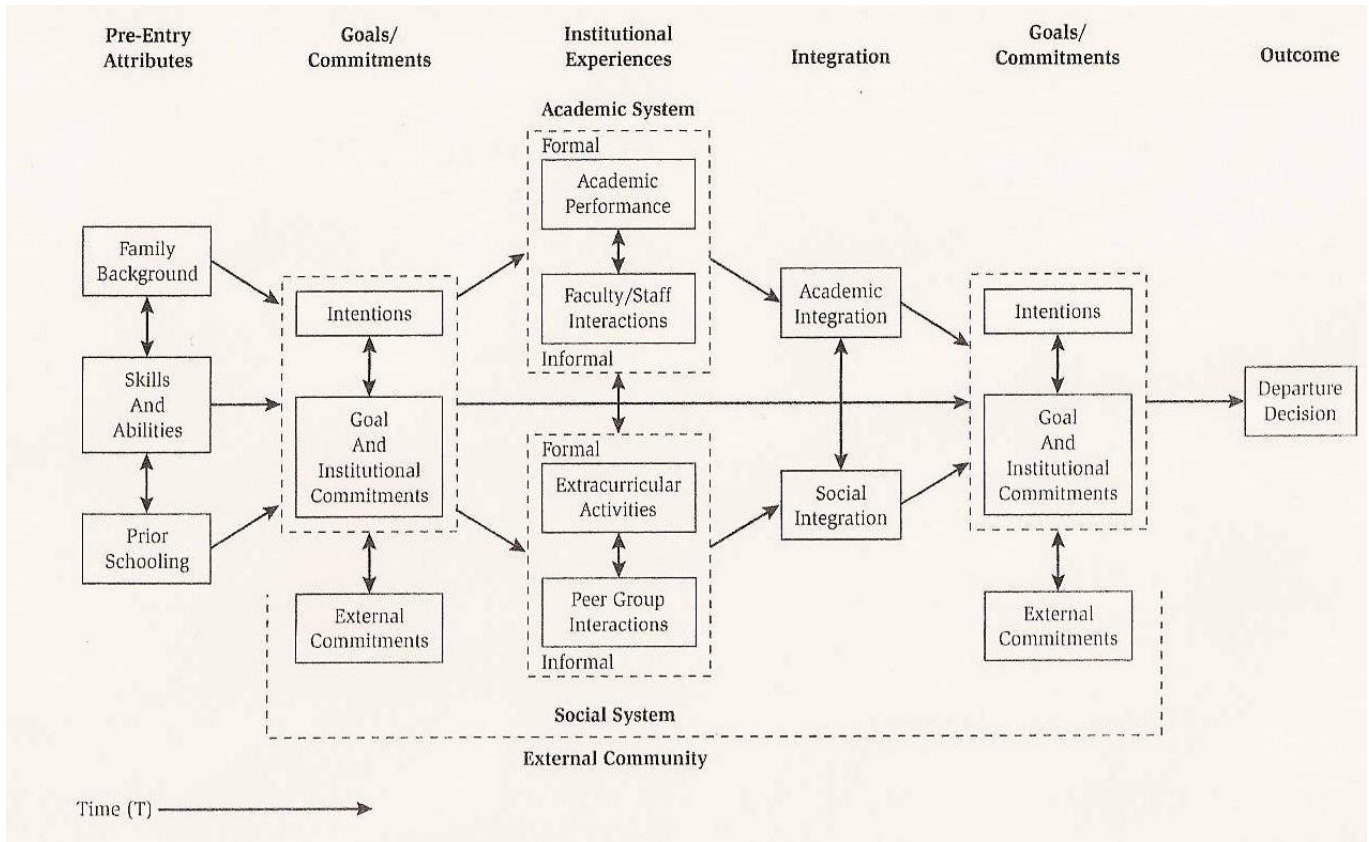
Pre-Entry Attributes

Goals/ Commitments

Institutional Experiences

Integration

Goals/ Commitments

Outcome

Academic System

Formal

Academic Performance

Faculty/Staff Interactions

Informal

Family Background

Skills And Abilities

Prior Schooling

Intentions

Goal And Institutional Commitments

External Commitments

Academic Integration

Social Integration

Intentions

Goal And Institutional Commitments

External Commitments

Departure Decision

Formal

Extracurricular Activities

Peer Group Interactions

Informal

Social System

External Community

Time (T)